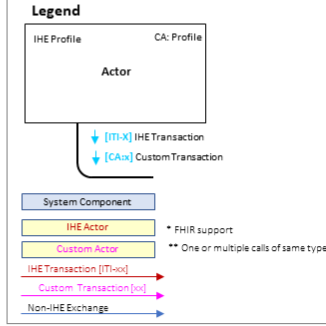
Legend

IHE Profile

CA: Profile

Actor

[ITI-X] IHE Transaction

[CA:x] Custom Transaction

System Component

IHE Actor

* FHIR support

Custom Actor

** One or multiple calls of same type

IHE Transaction [ITI-xx]

Custom Transaction [xx]

Non-IHE Exchange